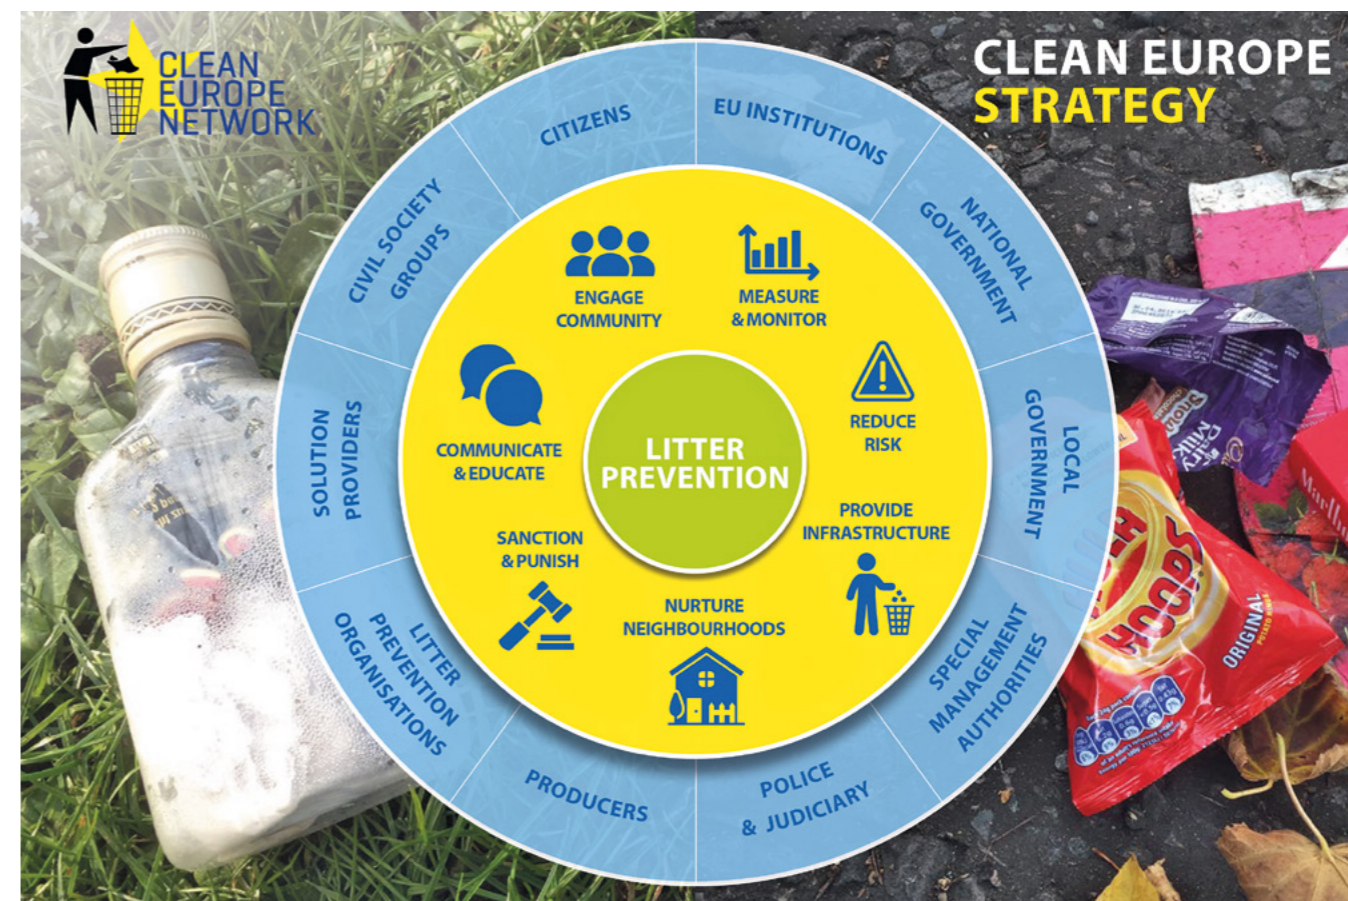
CLEAN EUROPE NETWORK

CLEAN EUROPE STRATEGY

CITIZENS

EU INSTITUTIONS

NATIONAL GOVERNMENT

LOCAL GOVERNMENT

SPECIAL MANAGEMENT AUTHORITIES

POLICE & JUDICIARY

PRODUCERS

LITTER PREVENTION ORGANISATIONS

SOLUTION PROVIDERS

CIVIL SOCIETY GROUPS

ENGAGE COMMUNITY

MEASURE & MONITOR

REDUCE RISK

PROVIDE INFRASTRUCTURE

NURTURE NEIGHBOURHOODS

SANCTION & PUNISH

COMMUNICATE & EDUCATE

LITTER PREVENTION

Dairy Milk

HOOPS

ORIGINAL